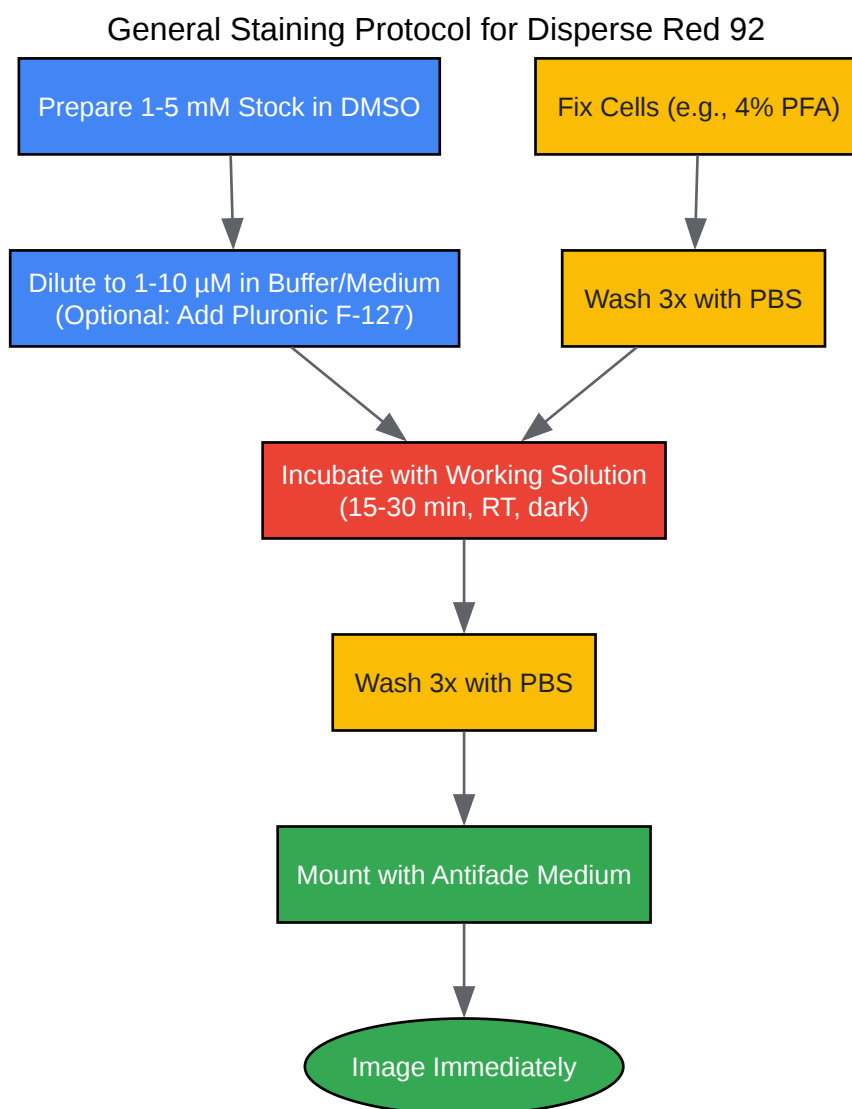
General Staining Protocol for Disperse Red 92

Prepare 1-5 mM Stock in DMSO

Fix Cells (e.g., 4% PFA)

Dilute to 1-10 µM in Buffer/Medium (Optional: Add Pluronic F-127)

Wash 3x with PBS

Incubate with Working Solution (15-30 min, RT, dark)

Wash 3x with PBS

Mount with Antifade Medium

Image Immediately